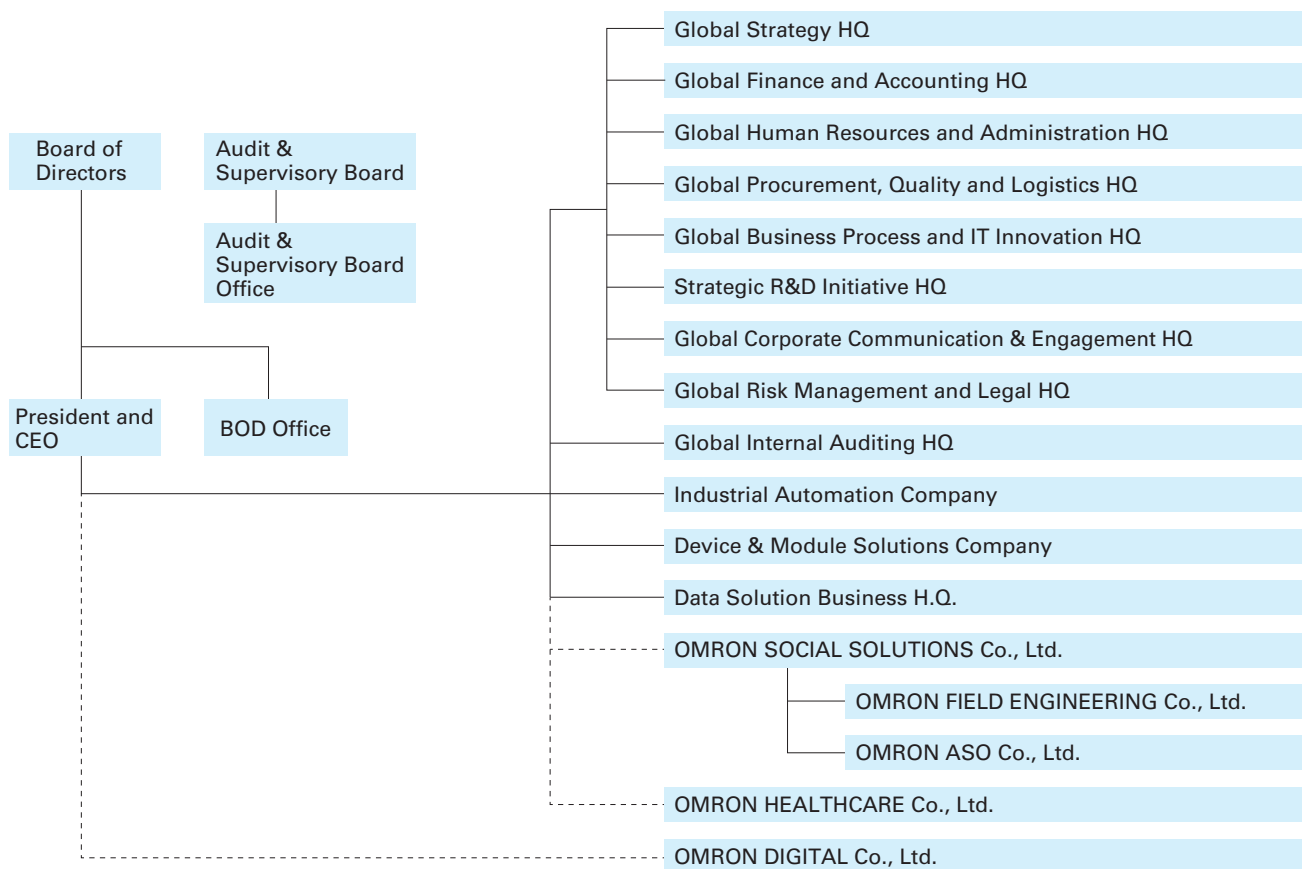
Board of Directors

Audit & Supervisory Board

Audit & Supervisory Board Office

President and CEO

BOD Office

Global Strategy HQ

Global Finance and Accounting HQ

Global Human Resources and Administration HQ

Global Procurement, Quality and Logistics HQ

Global Business Process and IT Innovation HQ

Strategic R&D Initiative HQ

Global Corporate Communication & Engagement HQ

Global Risk Management and Legal HQ

Global Internal Auditing HQ

Industrial Automation Company

Device & Module Solutions Company

Data Solution Business H.Q.

OMRON SOCIAL SOLUTIONS Co., Ltd.

OMRON FIELD ENGINEERING Co., Ltd.

OMRON ASO Co., Ltd.

OMRON HEALTHCARE Co., Ltd.

OMRON DIGITAL Co., Ltd.